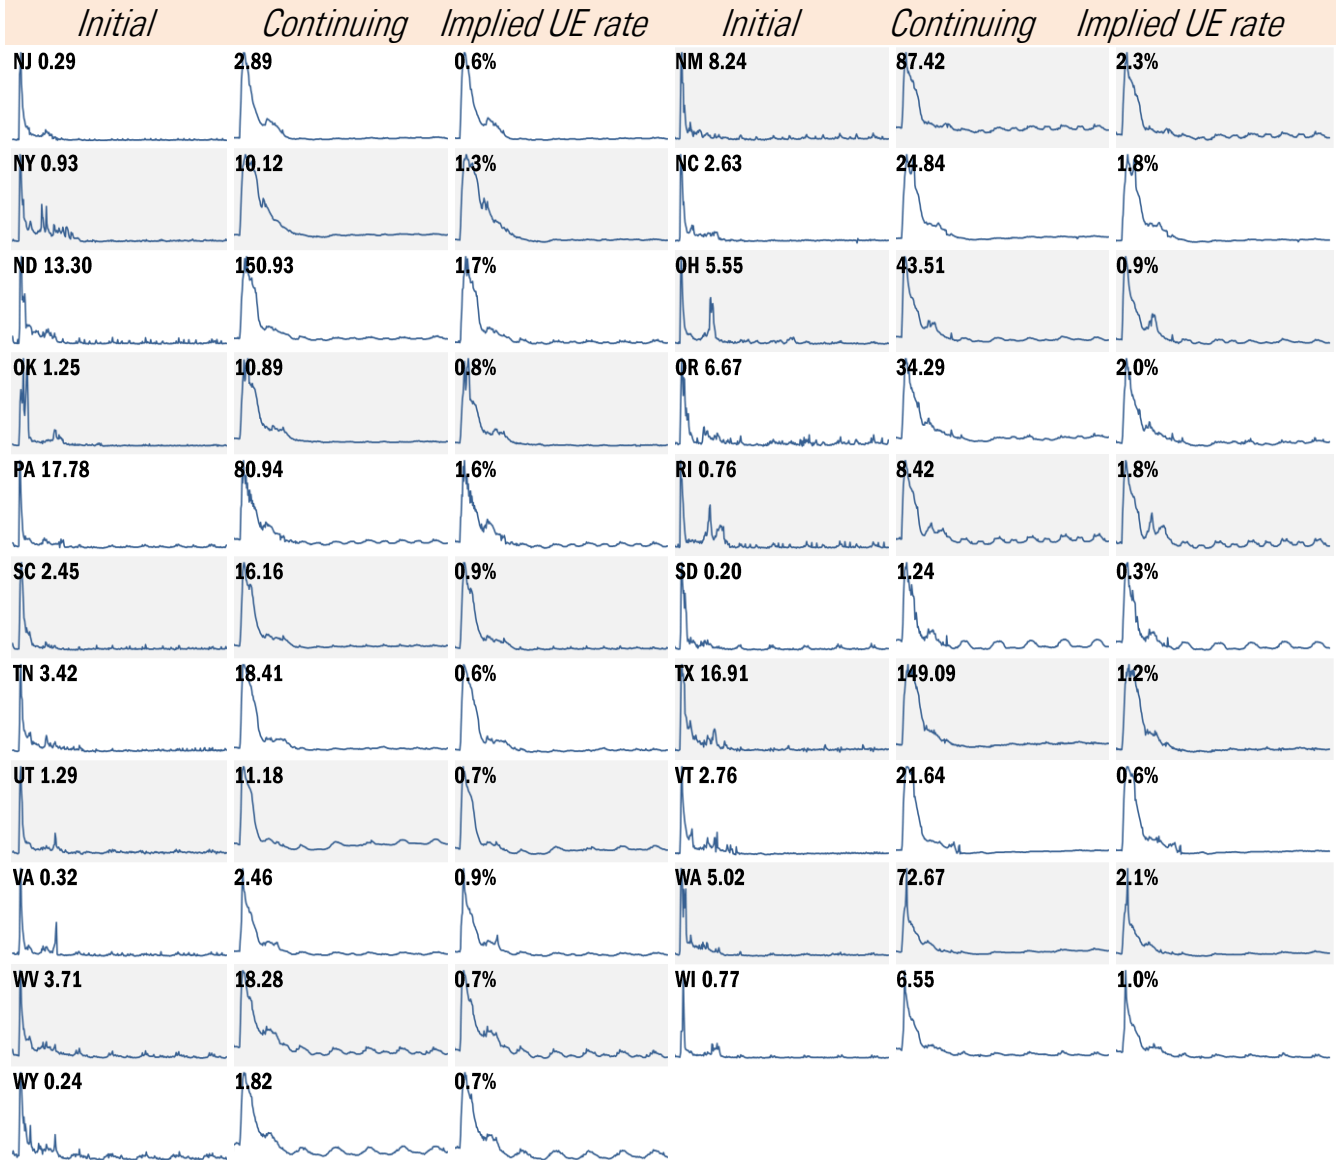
| Initial | Continuing | Implied UE rate | Initial | Continuing | Implied UE rate |
|---|---|---|---|---|---|
| NJ 0.29 | 2.89 | 0.6% | NM 8.24 | 87.42 | 2.3% |
| NY 0.93 | 10.12 | 1.3% | NC 2.63 | 24.84 | 1.8% |
| ND 13.30 | 150.93 | 1.7% | OH 5.55 | 43.51 | 0.9% |
| OK 1.25 | 10.89 | 0.8% | OR 6.67 | 34.29 | 2.0% |
| PA 17.78 | 80.94 | 1.6% | RI 0.76 | 8.42 | 1.8% |
| SC 2.45 | 16.16 | 0.9% | SD 0.20 | 1.24 | 0.3% |
| TN 3.42 | 18.41 | 0.6% | TX 16.91 | 149.09 | 1.2% |
| UT 1.29 | 11.18 | 0.7% | VT 2.76 | 21.64 | 0.6% |
| VA 0.32 | 2.46 | 0.9% | WA 5.02 | 72.67 | 2.1% |
| WV 3.71 | 18.28 | 0.7% | WI 0.77 | 6.55 | 1.0% |
| WY 0.24 | 1.82 | 0.7% | | | |